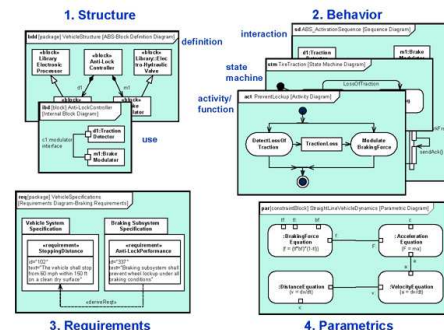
1. Structure

bdd [package] VehicleStructure [ABS-Block Definition Diagram]

definition

«block» Library Electronic Processor

«block» Anti-Lock Controller

«block» Library Electro Hydraulic Valve

d1

m1

ibd [block] Anti-LockController [Internal Block Diagram]

c1:modulator interface

d1:Traction Detector

m1:Brake Modulator

use

2. Behavior

interaction

sd ABS_ActivationSequence [Sequence Diagram]

d1:Traction

m1:Brake Modulator

state machine

stm TireTraction [State Machine Diagram]

LossOfTraction

activity/ function

act PreventLockup [Activity Diagram]

DetectLossOf Traction

TractionLoss

Modulate BrakingForce

sendAck()

3. Requirements

req [package] VehicleSpecifications [Requirements Diagram-Braking Requirements]

Vehicle System Specification

Braking Subsystem Specification

«requirement» StoppingDistance

id="102" text="The vehicle shall stop from 60 mph within 150 ft on a clean dry surface"

«requirement» Anti-LockPerformance

id="337" text="Braking subsystem shall prevent wheel lockup under all braking conditions"

«deriveReqt»

4. Parametrics

par [constraintBlock] StraightLineVehicleDynamics [Parametric Diagram]

:BrakingForce Equation
[f = (tf*bf)*(1-tl)]

:Acceleration Equation
[F = ma]

:DistanceEquation
[v = dx/dt]

:VelocityEquation
[a = dv/dt]